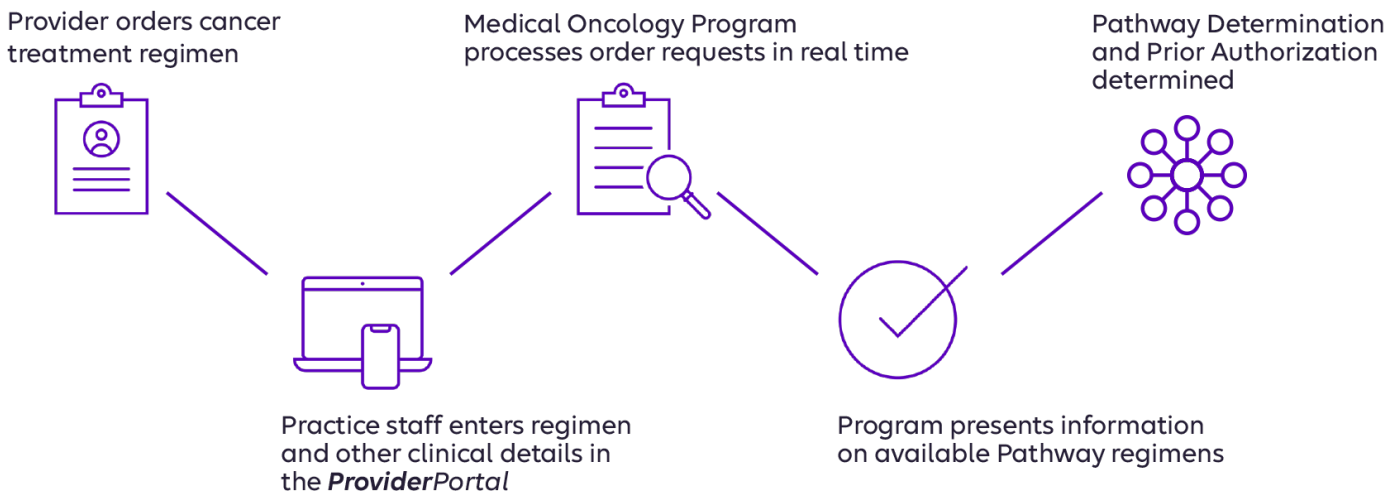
Provider orders cancer treatment regimen

Medical Oncology Program processes order requests in real time

Pathway Determination and Prior Authorization determined

Practice staff enters regimen and other clinical details in the ProviderPortal

Program presents information on available Pathway regimens